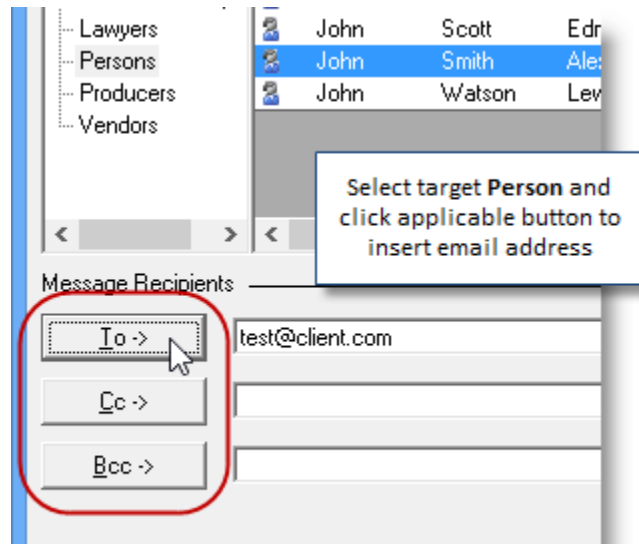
Lawyers
Persons
Producers
Vendors

| John | Scott | Edr |
|---|---|---|
| John | Smith | Ale |
| John | Watson | Lev |

Select target **Person** and click applicable button to insert email address

Message Recipients

To ->
test@client.com

Cc ->

Bcc ->